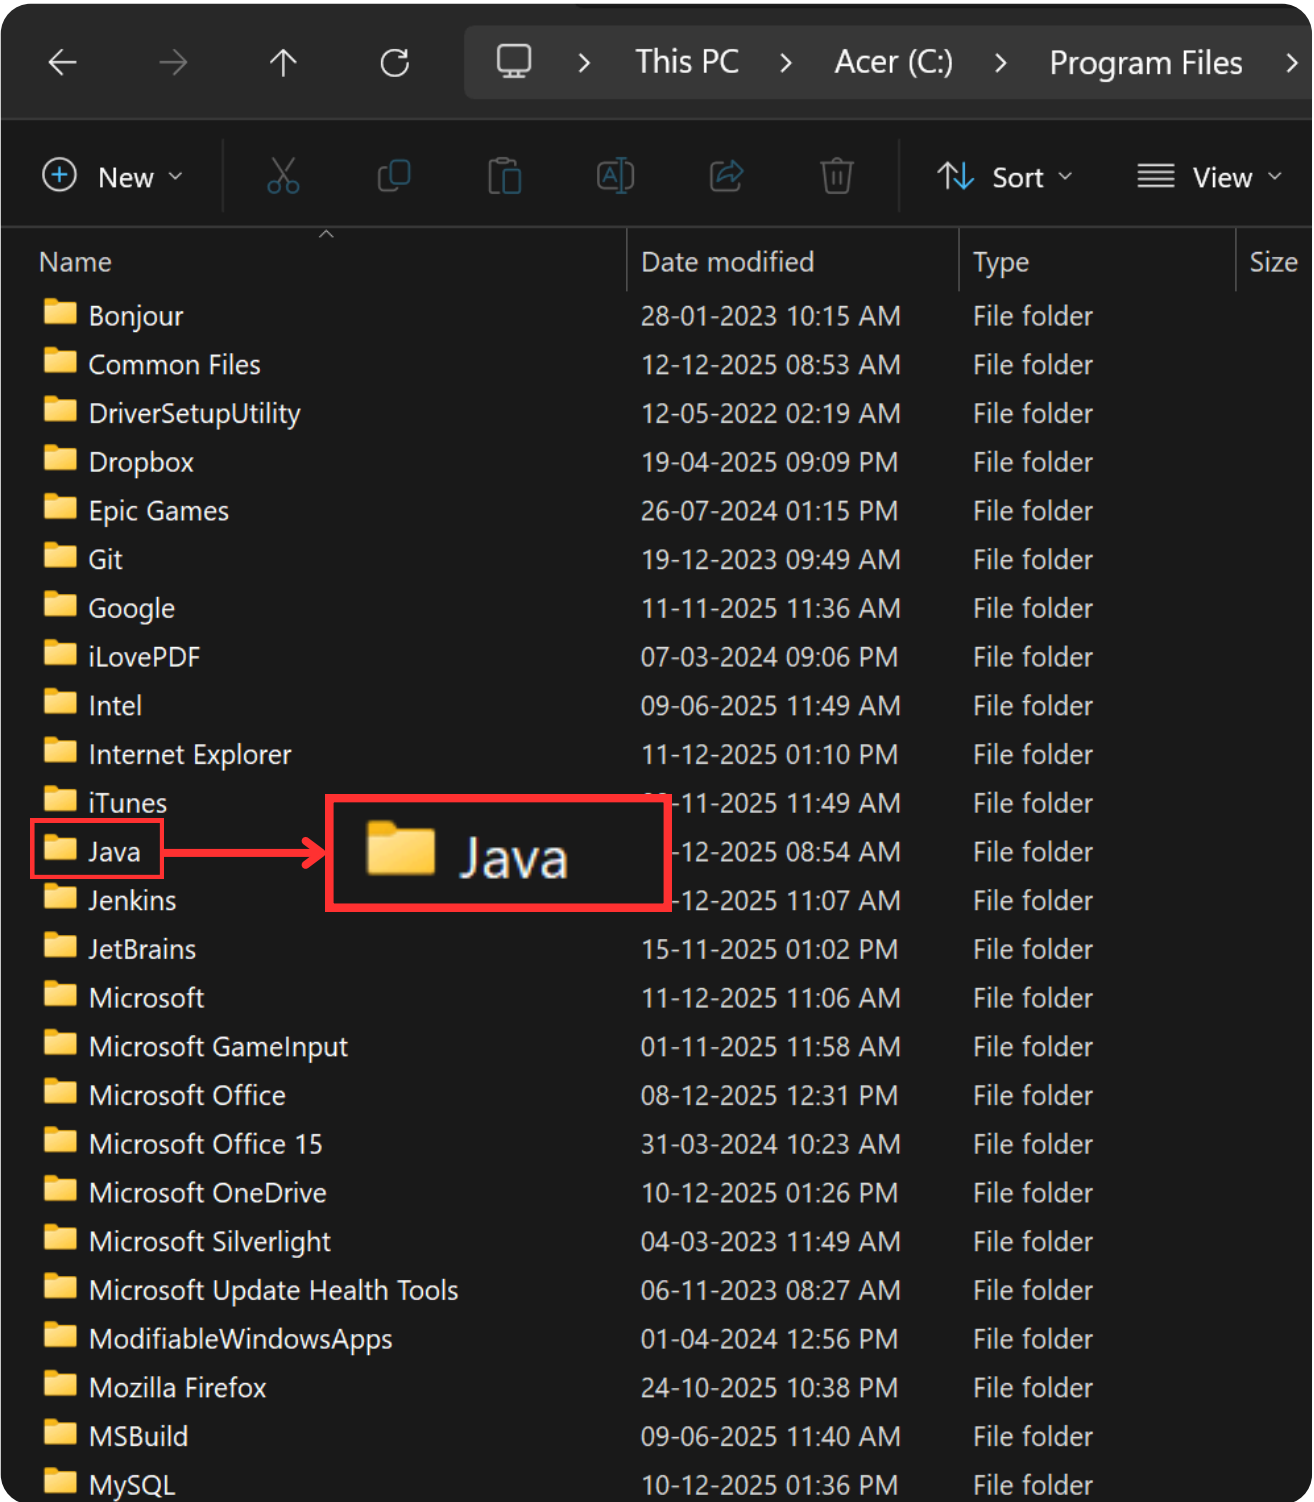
This PC > Acer (C:) > Program Files >

New Sort View

| Name | Date modified | Type | Size |
|---|---|---|---|
| Bonjour | 28-01-2023 10:15 AM | File folder | |
| Common Files | 12-12-2025 08:53 AM | File folder | |
| DriverSetupUtility | 12-05-2022 02:19 AM | File folder | |
| Dropbox | 19-04-2025 09:09 PM | File folder | |
| Epic Games | 26-07-2024 01:15 PM | File folder | |
| Git | 19-12-2023 09:49 AM | File folder | |
| Google | 11-11-2025 11:36 AM | File folder | |
| iLovePDF | 07-03-2024 09:06 PM | File folder | |
| Intel | 09-06-2025 11:49 AM | File folder | |
| Internet Explorer | 11-12-2025 01:10 PM | File folder | |
| iTunes | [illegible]-11-2025 11:49 AM | File folder | |
| Java | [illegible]-12-2025 08:54 AM | File folder | |
| Jenkins | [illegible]-12-2025 11:07 AM | File folder | |
| JetBrains | 15-11-2025 01:02 PM | File folder | |
| Microsoft | 11-12-2025 11:06 AM | File folder | |
| Microsoft GameInput | 01-11-2025 11:58 AM | File folder | |
| Microsoft Office | 08-12-2025 12:31 PM | File folder | |
| Microsoft Office 15 | 31-03-2024 10:23 AM | File folder | |
| Microsoft OneDrive | 10-12-2025 01:26 PM | File folder | |
| Microsoft Silverlight | 04-03-2023 11:49 AM | File folder | |
| Microsoft Update Health Tools | 06-11-2023 08:27 AM | File folder | |
| ModifiableWindowsApps | 01-04-2024 12:56 PM | File folder | |
| Mozilla Firefox | 24-10-2025 10:38 PM | File folder | |
| MSBuild | 09-06-2025 11:40 AM | File folder | |
| MySQL | 10-12-2025 01:36 PM | File folder | |

Java